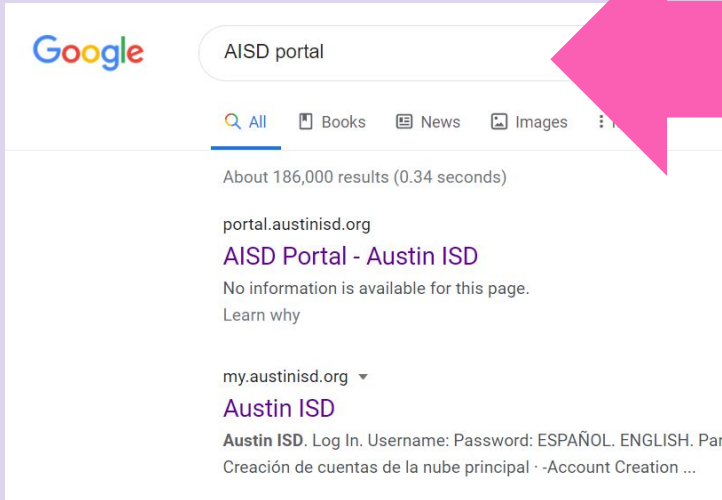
Google

AISD portal

All Books News Images

About 186,000 results (0.34 seconds)

portal.austinisd.org
AISD Portal - Austin ISD
No information is available for this page.
Learn why

my.austinisd.org
Austin ISD
Austin ISD. Log In. Username: Password: ESPAÑOL. ENGLISH. Par
Creación de cuentas de la nube principal · -Account Creation ...